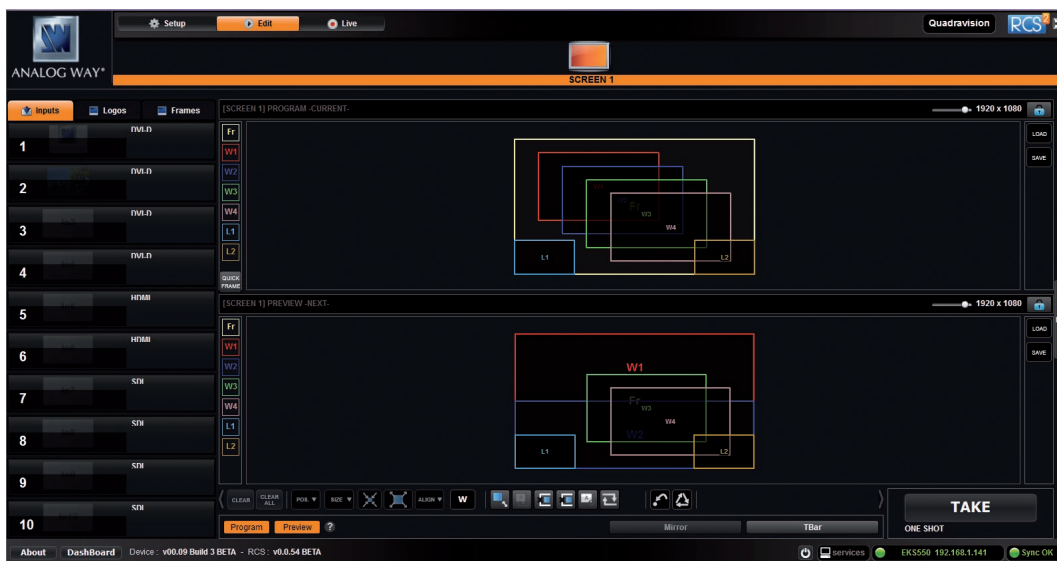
Setup
Edit
Live
Quadravision
RCS²
ANALOG WAY®
SCREEN 1
Inputs
Logos
Frames
1 DVI-D
2 DVI-D
3 DVI-D
4 DVI-D
5 HDMI
6 HDMI
7 SDI
8 SDI
9 SDI
10 SDI
[SCREEN 1] PROGRAM -CURRENT-
1920 x 1080
Fr
W1
W2
W3
W4
L1
L2
QUICK FRAME
LOAD
SAVE
W1
Fr
W3
W4
L1
L2
[SCREEN 1] PREVIEW -NEXT-
1920 x 1080
Fr
W1
W2
W3
W4
L1
L2
LOAD
SAVE
W1
Fr
W3
W4
W2
L1
L2
CLEAR
CLEAR ALL
POS.
SIZE
ALIGN
W
TAKE
ONE SHOT
Program
Preview
?
Mirror
TBar
About
DashBoard
Device : v00.09 Build 3 BETA - RCS : v0.0.54 BETA
services
EKS550 192.168.1.141
Sync OK